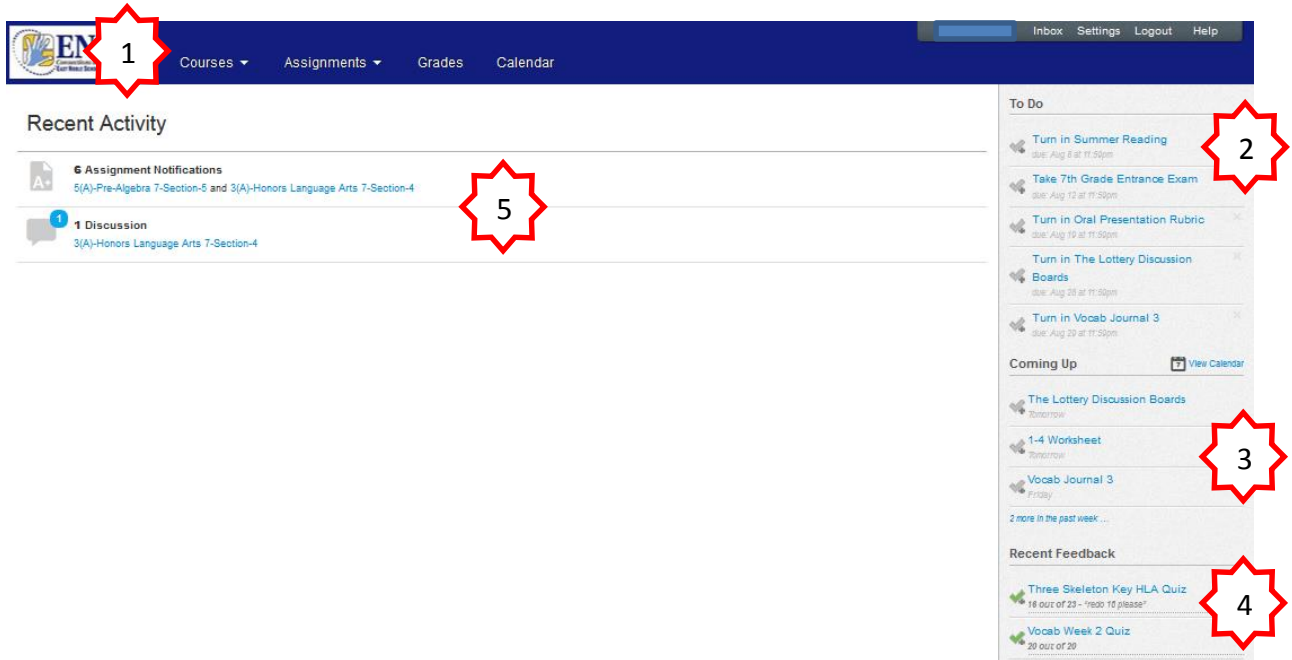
EN 1

Courses ▾ Assignments ▾ Grades Calendar

Inbox Settings Logout Help

Recent Activity

6 Assignment Notifications
5(A)-Pre-Algebra 7-Section-5 and 3(A)-Honors Language Arts 7-Section-4

5

1

1 Discussion
3(A)-Honors Language Arts 7-Section-4

To Do

Turn in Summer Reading
due: Aug 6 at 11:59pm

2

Take 7th Grade Entrance Exam
due: Aug 12 at 11:59pm

Turn in Oral Presentation Rubric
due: Aug 19 at 11:59pm

Turn in The Lottery Discussion Boards
due: Aug 28 at 11:59pm

Turn in Vocab Journal 3
due: Aug 29 at 11:59pm

Coming Up

View Calendar

The Lottery Discussion Boards
Tomorrow

1-4 Worksheet
Tomorrow

3

Vocab Journal 3
Friday

2 more in the past week ...

Recent Feedback

Three Skeleton Key HLA Quiz
16 out of 23 - "redo 16 please"

4

Vocab Week 2 Quiz
20 out of 20